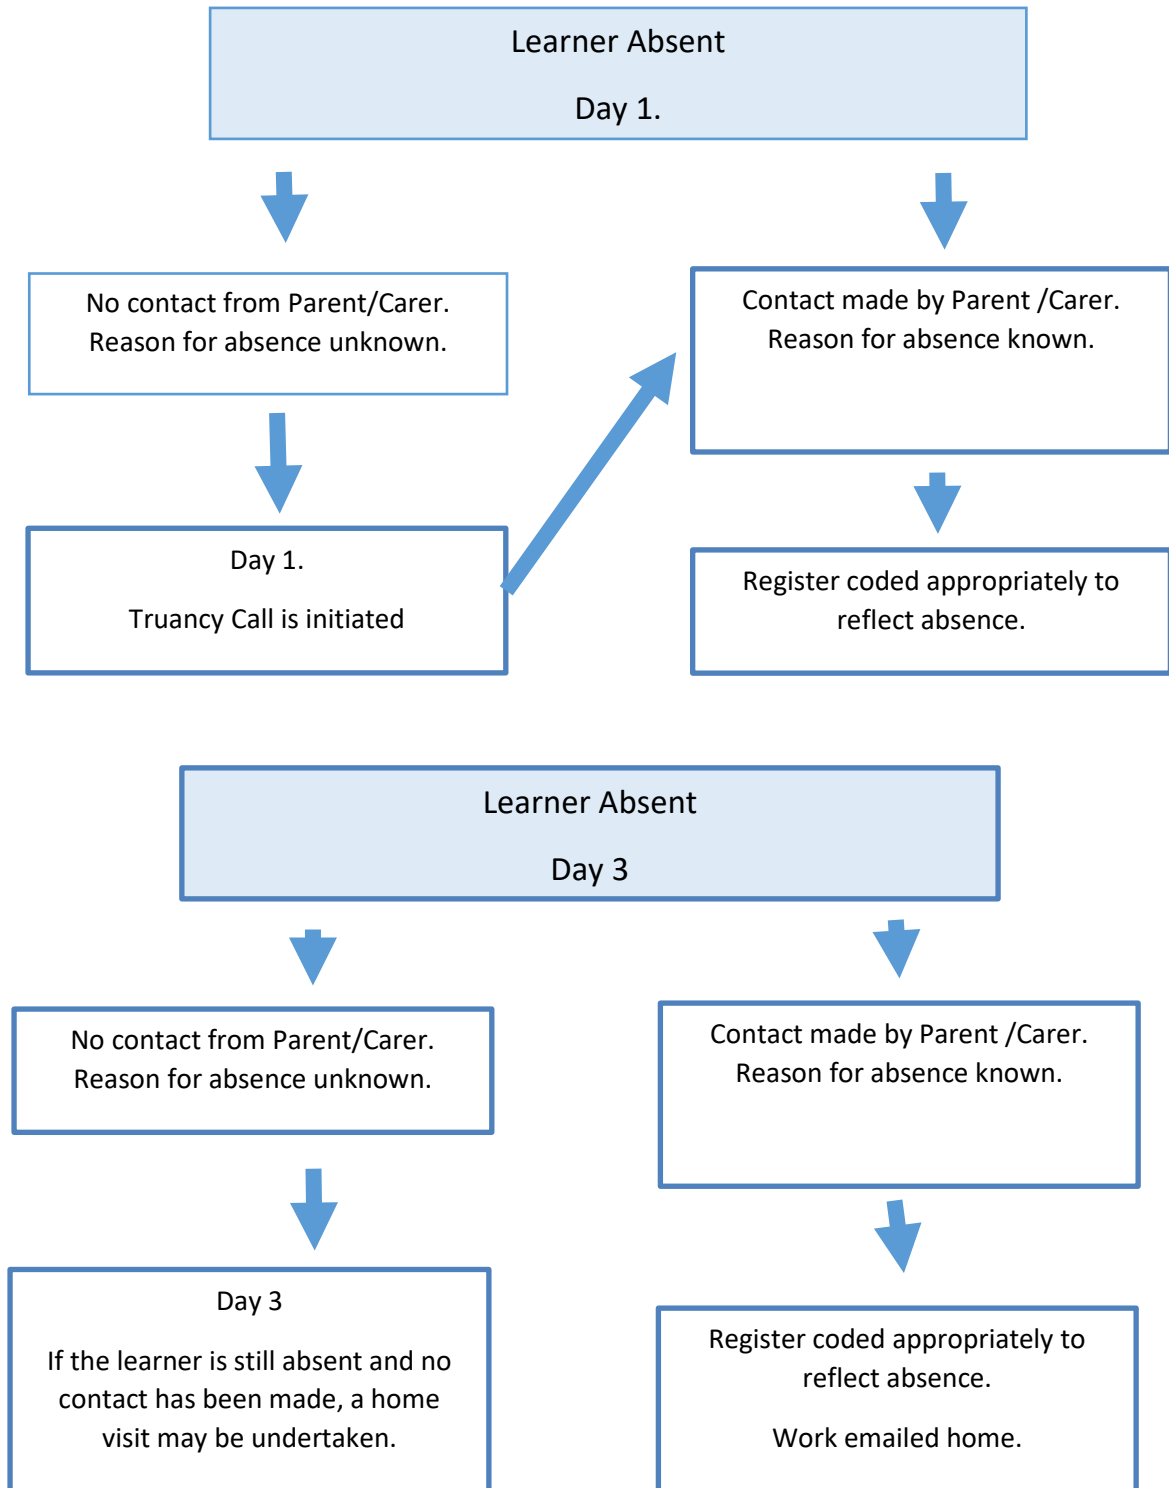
Learner Absent

Day 1.

No contact from Parent/Carer. Reason for absence unknown.

Contact made by Parent /Carer. Reason for absence known.

Day 1.

Truancy Call is initiated

Register coded appropriately to reflect absence.

Learner Absent

Day 3

No contact from Parent/Carer. Reason for absence unknown.

Contact made by Parent /Carer. Reason for absence known.

Day 3

If the learner is still absent and no contact has been made, a home visit may be undertaken.

Register coded appropriately to reflect absence.

Work emailed home.